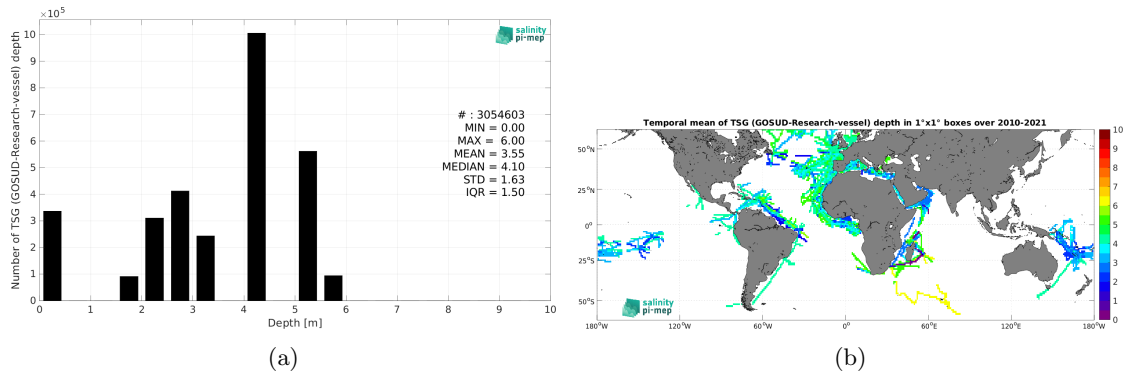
$\times10^5$
10
9
8
7
6
5
4
3
2
1
0
Number of TSG (GOSUD-Research-vessel) depth
salinity pi-mep
# : 3054603
MIN = 0.00
MAX = 6.00
MEAN = 3.55
MEDIAN = 4.10
STD = 1.63
IQR = 1.50
0 1 2 3 4 5 6 7 8 9 10
Depth [m]
(a)

Temporal mean of TSG (GOSUD-Research-vessel) depth in 1°x1° boxes over 2010-2021
50°N
25°N
0°
25°S
50°S
180°W 120°W 60°W 0° 60°E 120°E 180°W
salinity pi-mep
10
9
8
7
6
5
4
3
2
1
0
(b)